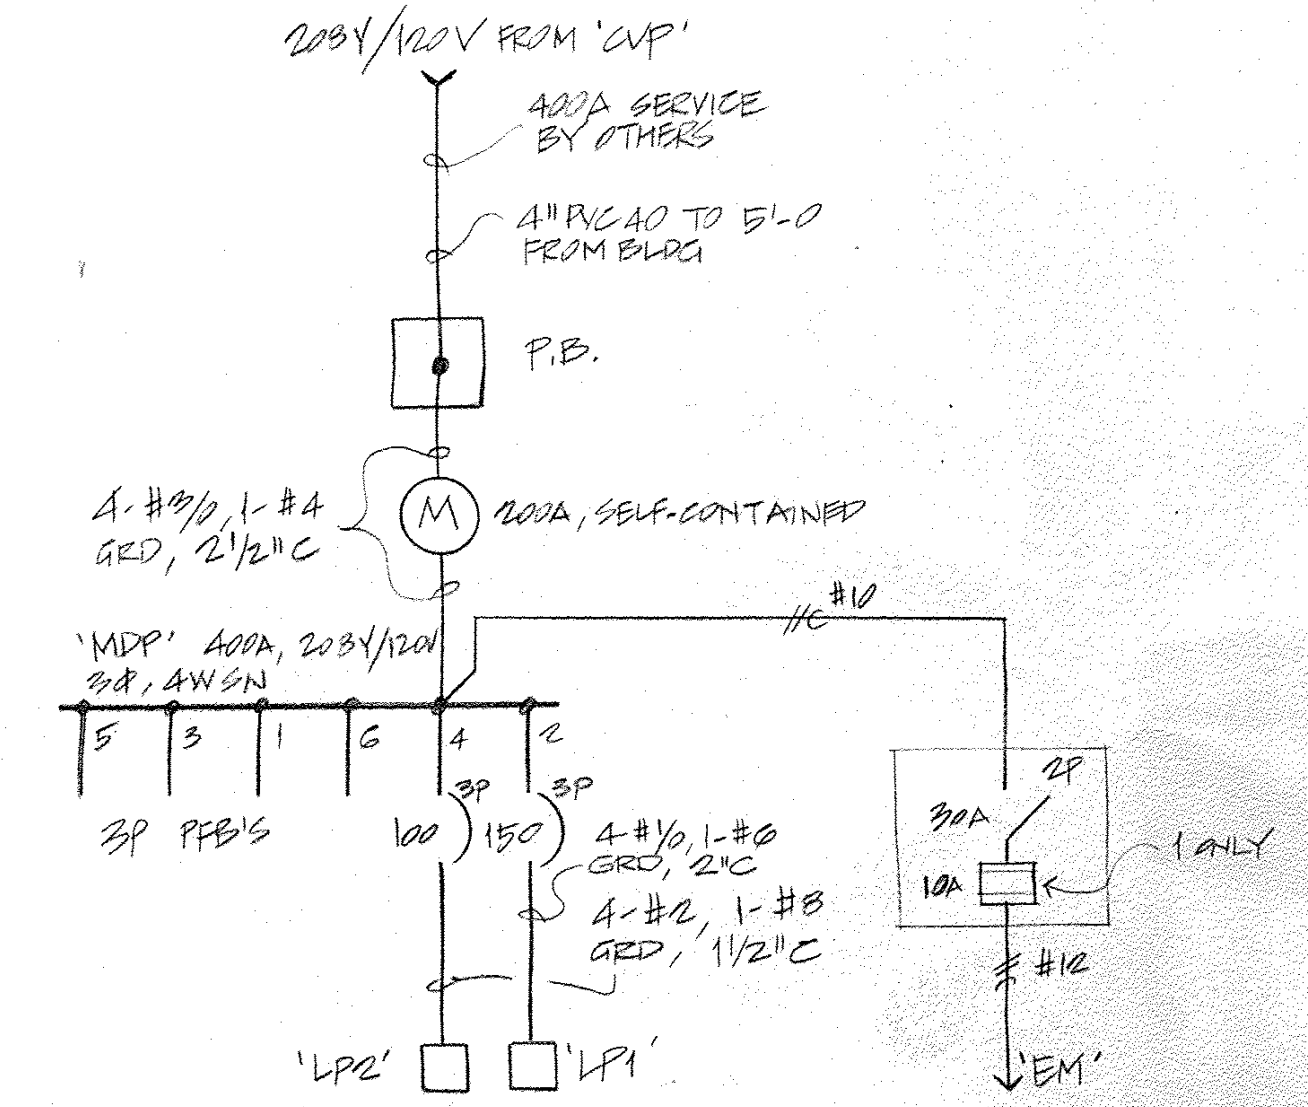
208Y/120V FROM 'CVP'

400A SERVICE BY OTHERS

4" PVC 40 TO 5'-0 FROM BLDG

P.B.

4-#3/0, 1-#4 GRD, 2 1/2"C

M

200A, SELF-CONTAINED

'MDP' 400A, 208Y/120V 3Ø, 4WSN

#10

1/C

5 3 1 6 4 2

3P PFB'S

3P 3P

100 150

4-#1/0, 1-#6 GRD, 2"C

4-#2, 1-#8 GRD, 1 1/2"C

2P

30A

10A

1 ONLY

#12

'LP2' 'LP1'

'EM'